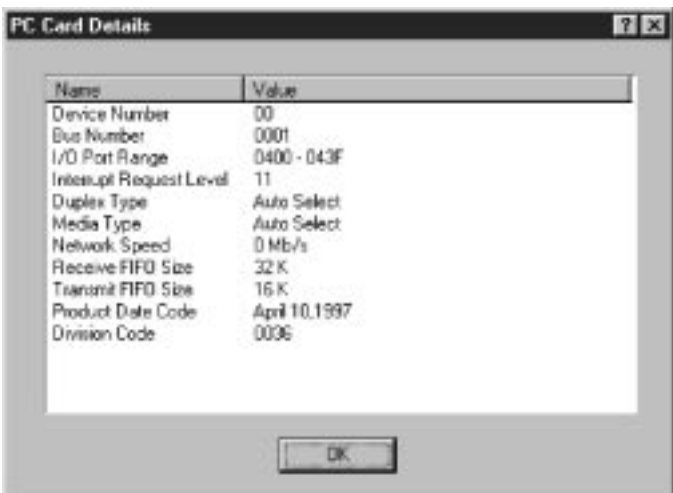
PC Card Details

?

| Name | Value |
|---|---|
| Device Number | 00 |
| Bus Number | 0001 |
| I/O Port Range | 0400 - 043F |
| Interrupt Request Level | 11 |
| Duplex Type | Auto Select |
| Media Type | Auto Select |
| Network Speed | 0 Mb/s |
| Receive FIFO Size | 32 K |
| Transmit FIFO Size | 16 K |
| Product Date Code | April 10,1997 |
| Division Code | 0036 |

OK